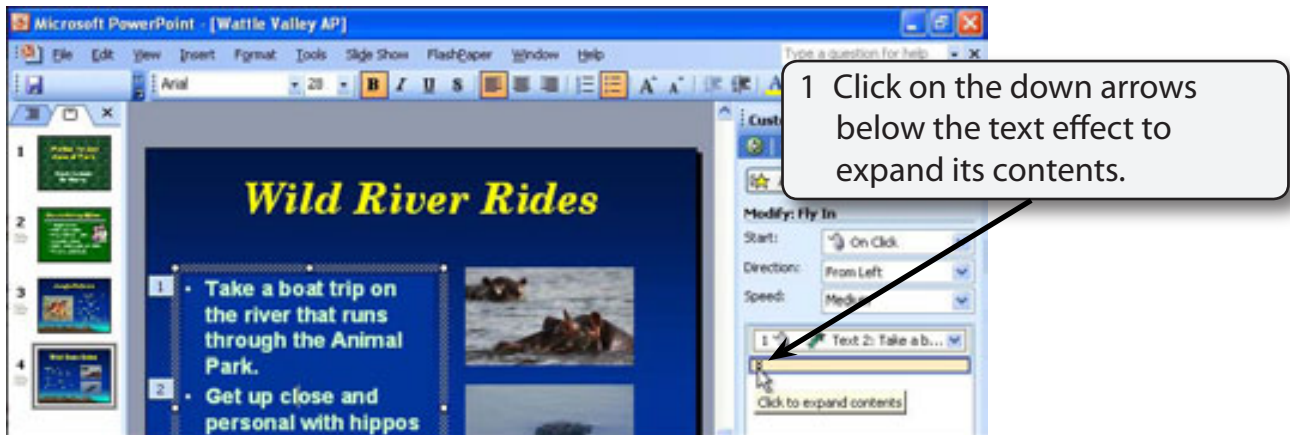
Microsoft PowerPoint - [Wattle Valley AP]

File Edit View Insert Format Tools Slide Show FlashPaper Window Help

Type a question for help

Arial 28 B I U S A A

1 Click on the down arrows below the text effect to expand its contents.

Custo

Wild River Rides

1 • Take a boat trip on the river that runs through the Animal Park.

2 • Get up close and personal with hippos

Modify: Fly In

Start: On Click

Direction: From Left

Speed: Medium

1 Text 2: Take a b...

Click to expand contents

1

2

3

4